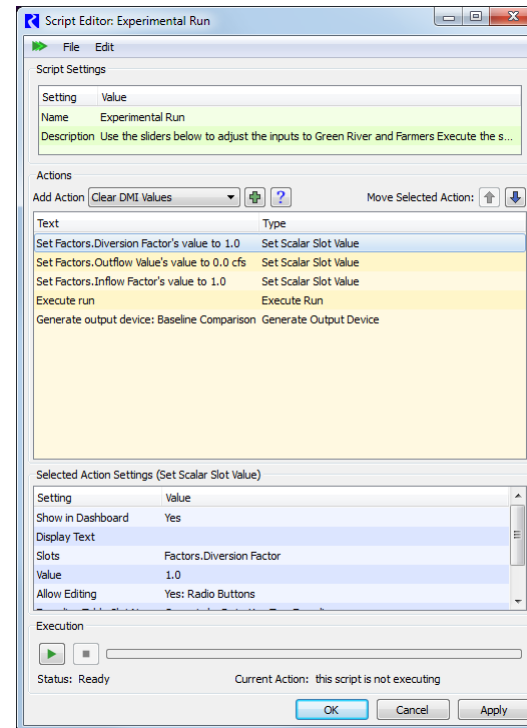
Script Editor: Experimental Run

File Edit

Script Settings

| Setting | Value |
|---|---|
| Name | Experimental Run |
| Description | Use the sliders below to adjust the inputs to Green River and Farmers Execute the s... |

Actions

Add Action Clear DMI Values ? Move Selected Action:

| Text | Type |
|---|---|
| Set Factors.Diversion Factor's value to 1.0 | Set Scalar Slot Value |
| Set Factors.Outflow Value's value to 0.0 cfs | Set Scalar Slot Value |
| Set Factors.Inflow Factor's value to 1.0 | Set Scalar Slot Value |
| Execute run | Execute Run |
| Generate output device: Baseline Comparison | Generate Output Device |

Selected Action Settings (Set Scalar Slot Value)

| Setting | Value |
|---|---|
| Show in Dashboard | Yes |
| Display Text | |
| Slots | Factors.Diversion Factor |
| Value | 1.0 |
| Allow Editing | Yes: Radio Buttons |

Execution

Status: Ready Current Action: this script is not executing

OK Cancel Apply